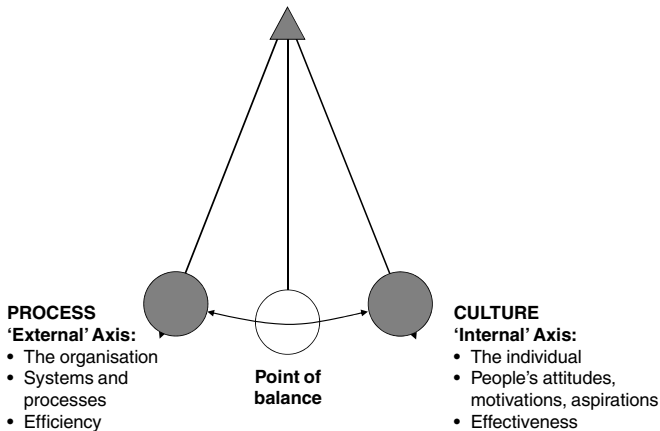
PROCESS
'External' Axis:
• The organisation
• Systems and processes
• Efficiency

Point of balance

CULTURE
'Internal' Axis:
• The individual
• People's attitudes, motivations, aspirations
• Effectiveness